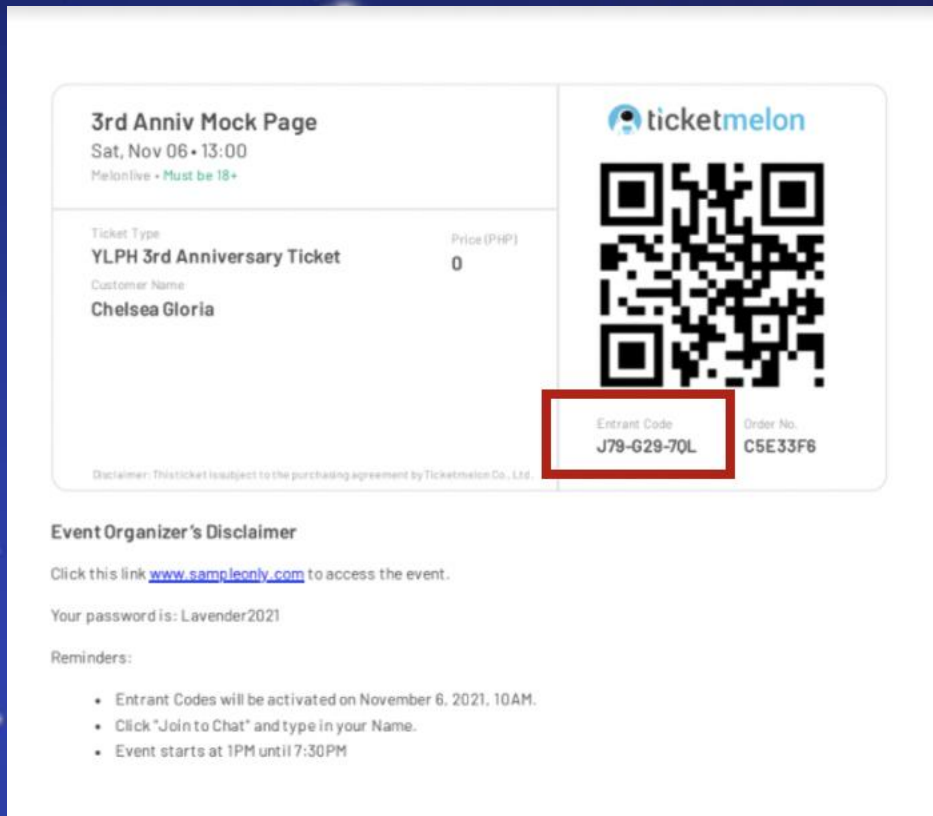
3rd Anniv Mock Page
Sat, Nov 06 • 13:00
Melonlive • Must be 18+

Ticket Type
YLPH 3rd Anniversary Ticket

Price (PHP)
0

Customer Name
Chelsea Gloria

Disclaimer: This ticket is subject to the purchasing agreement by Ticketmelon Co., Ltd.

ticketmelon

Entrant Code
J79-G29-70L

Order No.
C5E33F6

Event Organizer's Disclaimer

Click this link www.sampleonly.com to access the event.

Your password is: Lavender2021

Reminders:

- Entrant Codes will be activated on November 6, 2021, 10AM.
- Click "Join to Chat" and type in your Name.
- Event starts at 1PM until 7:30PM